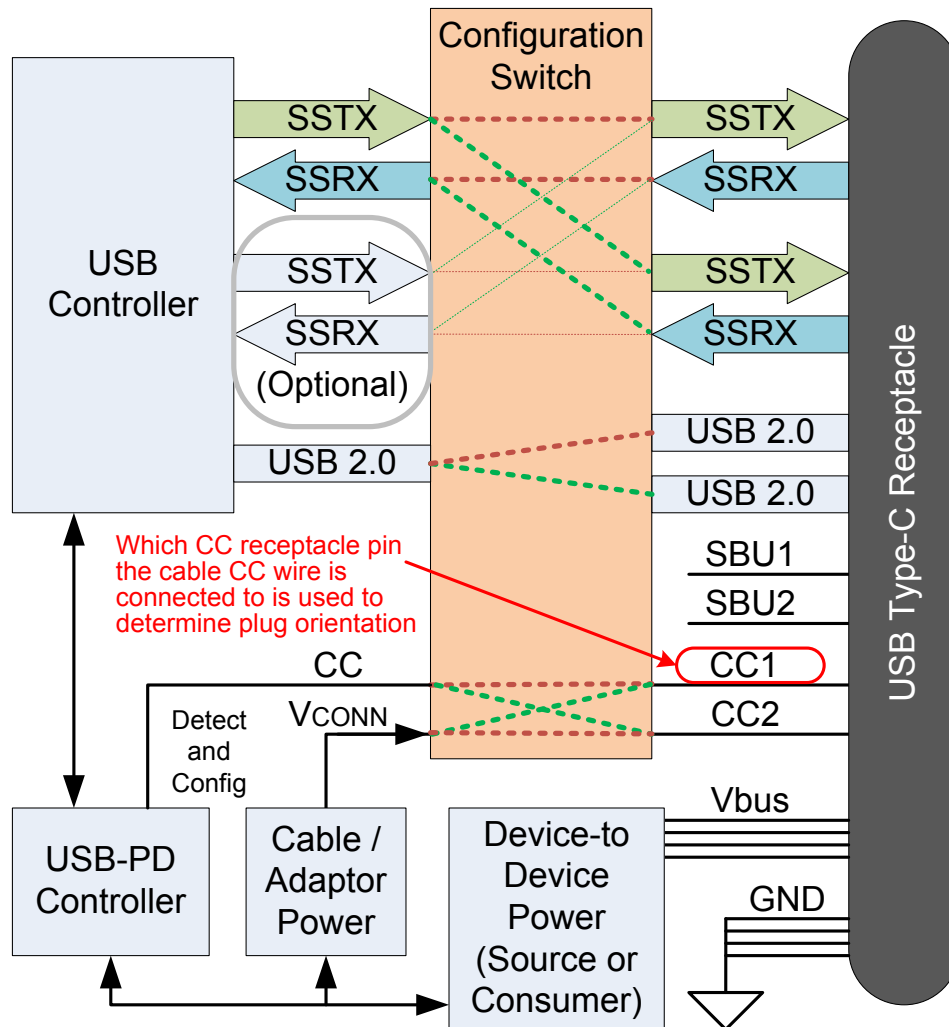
Configuration Switch

USB Controller

SSTX

SSRX

SSTX

SSRX

(Optional)

USB 2.0

SSTX

SSRX

SSTX

SSRX

USB 2.0

USB 2.0

Which CC receptacle pin the cable CC wire is connected to is used to determine plug orientation

SBU1

SBU2

CC1

CC2

CC

VCONN

Detect and Config

USB Type-C Receptacle

USB-PD Controller

Cable / Adaptor Power

Device-to Device Power (Source or Consumer)

Vbus

GND